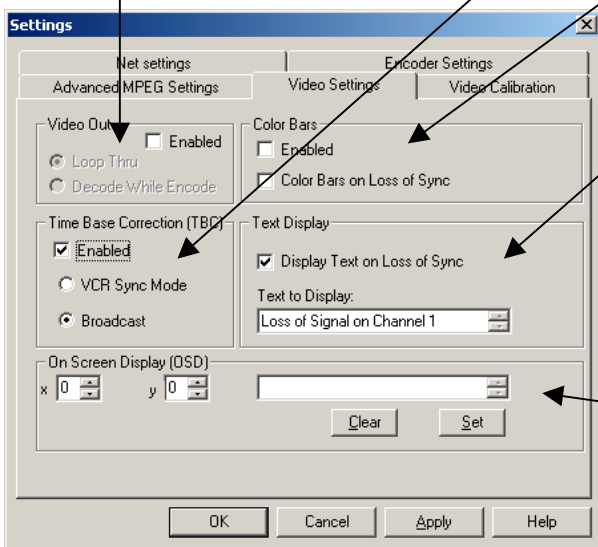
Settings

Net settings
Encoder Settings
Advanced MPEG Settings
Video Settings
Video Calibration

Video Out
Enabled
Loop Thru
Decode While Encode

Color Bars
Enabled
Color Bars on Loss of Sync

Time Base Correction (TBC)
Enabled
VCR Sync Mode
Broadcast

Text Display
Display Text on Loss of Sync
Text to Display:
Loss of Signal on Channel 1

On Screen Display (OSD)
x 0
y 0
Clear
Set

OK
Cancel
Apply
Help